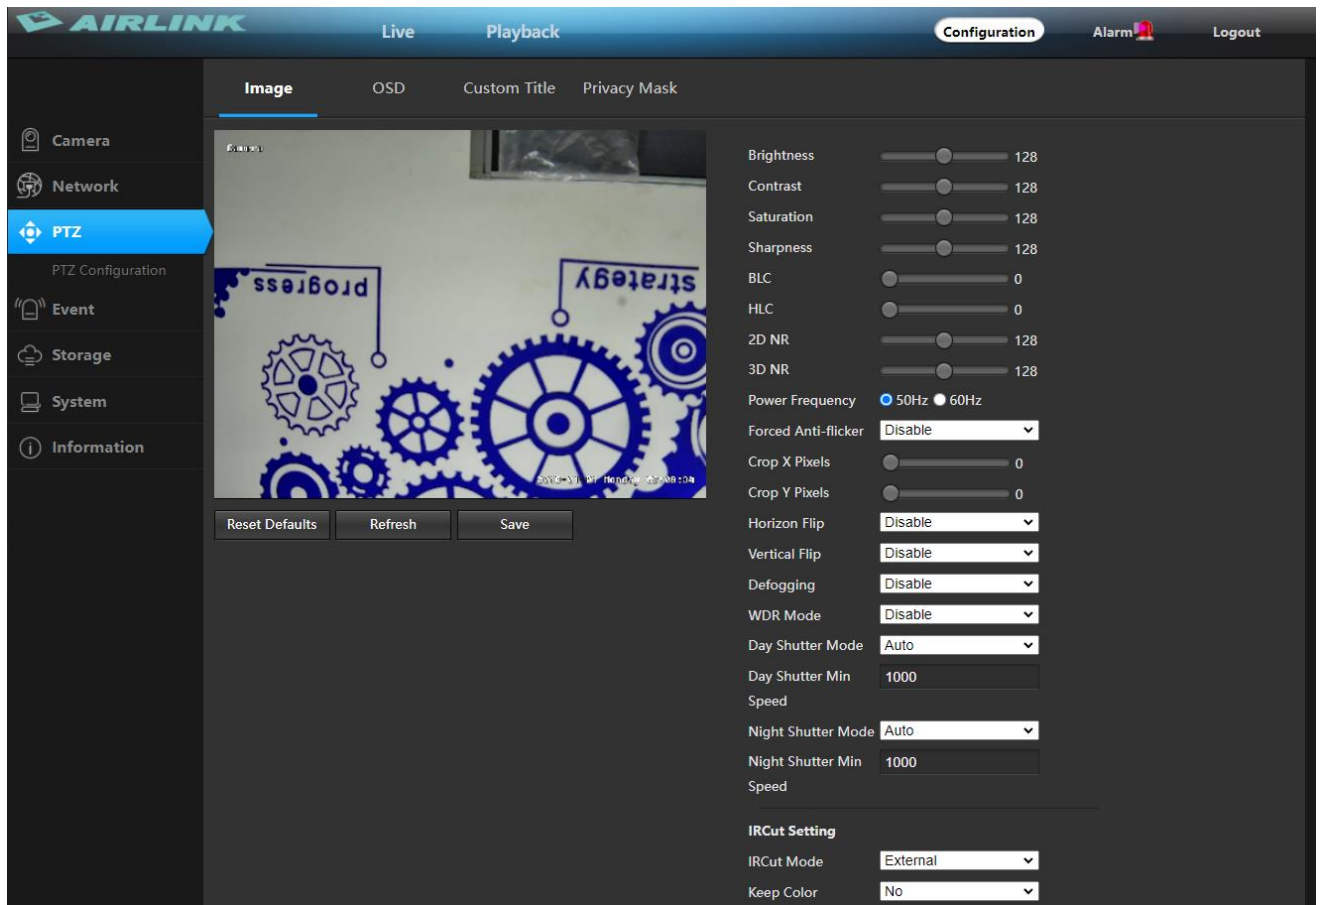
AIRLINK

Live Playback Configuration Alarm Logout

Camera
Network
PTZ
PTZ Configuration
Event
Storage
System
Information

Image OSD Custom Title Privacy Mask

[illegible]

ssǝɹɓoɹd

ʎɓǝʇɐɹʇs

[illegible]

Reset Defaults Refresh Save

Brightness 128
Contrast 128
Saturation 128
Sharpness 128
BLC 0
HLC 0
2D NR 128
3D NR 128
Power Frequency 50Hz 60Hz
Forced Anti-flicker Disable
Crop X Pixels 0
Crop Y Pixels 0
Horizon Flip Disable
Vertical Flip Disable
Defogging Disable
WDR Mode Disable
Day Shutter Mode Auto
Day Shutter Min Speed 1000
Night Shutter Mode Auto
Night Shutter Min Speed 1000

IRCut Setting
IRCut Mode External
Keep Color No